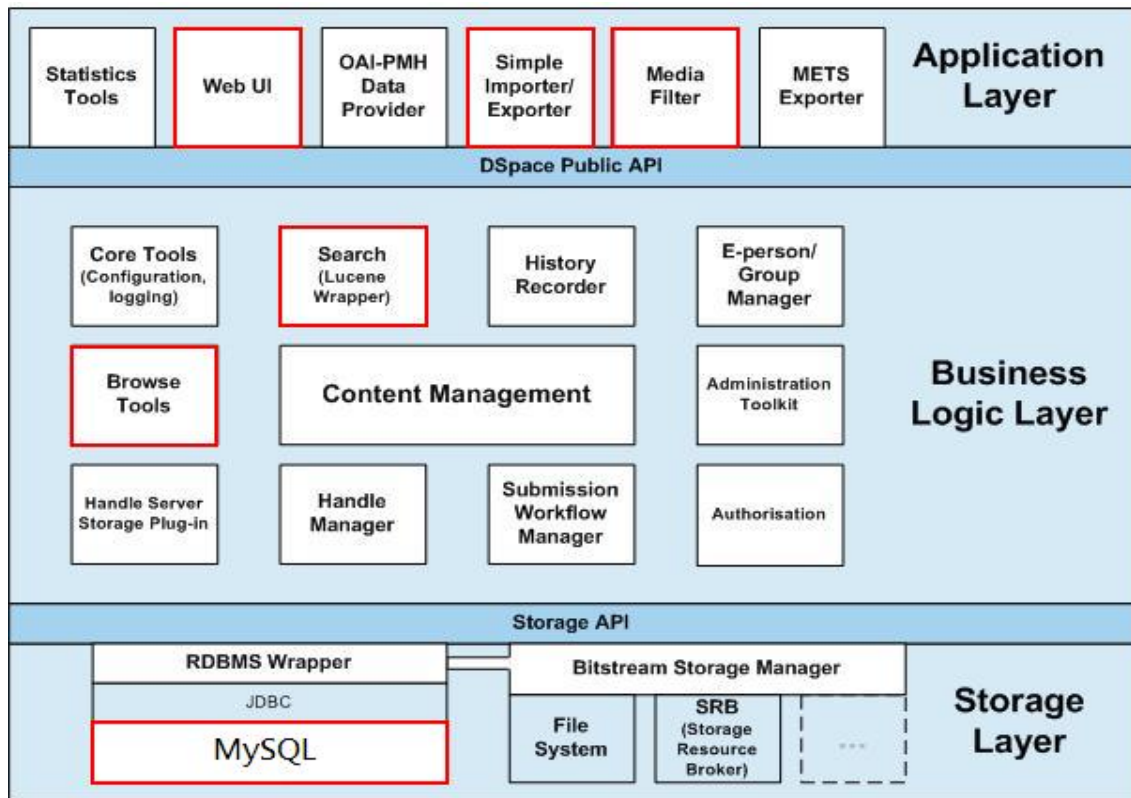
Statistics Tools

Web UI

OAI-PMH Data Provider

Simple Importer/ Exporter

Media Filter

METS Exporter

Application Layer

DSpace Public API

Core Tools (Configuration, logging)

Search (Lucene Wrapper)

History Recorder

E-person/ Group Manager

Browse Tools

Content Management

Administration Toolkit

Business Logic Layer

Handle Server Storage Plug-in

Handle Manager

Submission Workflow Manager

Authorisation

Storage API

RDBMS Wrapper

Bitstream Storage Manager

JDBC

MySQL

File System

SRB (Storage Resource Broker)

...

Storage Layer